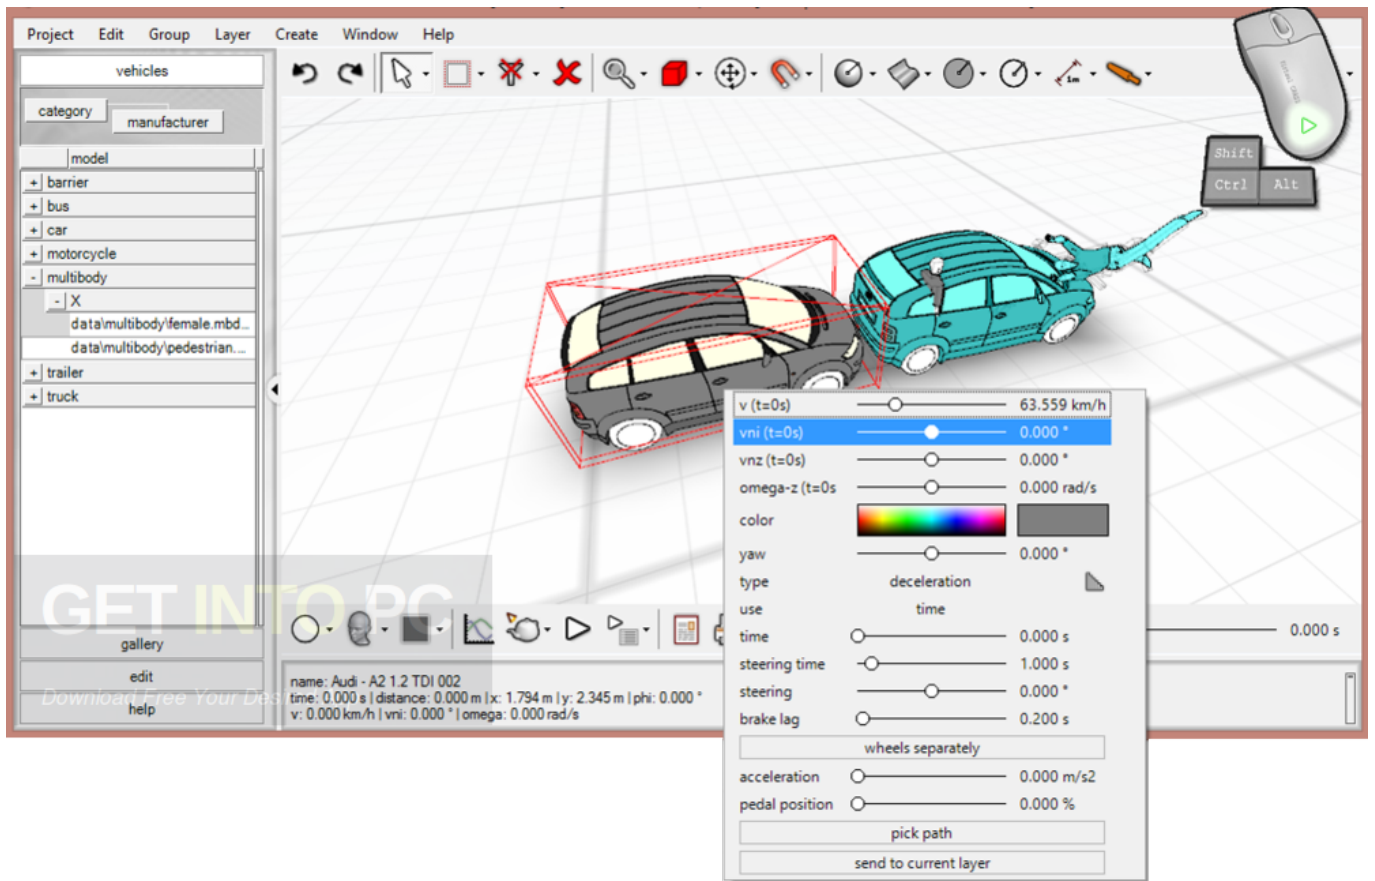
Project Edit Group Layer Create Window Help

vehicles

category manufacturer

model

+ barrier
+ bus
+ car
+ motorcycle
- multibody
- X
data\multibody\female.mbd...
data\multibody\pedestrian...
+ trailer
+ truck

gallery
edit
help

GET INTO PC
Download Free Your Des

Shift
Ctrl Alt

v (t=0s) 63.559 km/h
vni (t=0s) 0.000 °
vnz (t=0s) 0.000 °
omega-z (t=0s 0.000 rad/s
color
yaw 0.000 °
type deceleration
use time
time 0.000 s
steering time 1.000 s
steering 0.000 °
brake lag 0.200 s
wheels separately
acceleration 0.000 m/s2
pedal position 0.000 %
pick path
send to current layer

0.000 s

name: Audi - A2 1.2 TDI 002
time: 0.000 s | distance: 0.000 m | x: 1.794 m | y: 2.345 m | phi: 0.000 °
v: 0.000 km/h | vni: 0.000 ° | omega: 0.000 rad/s